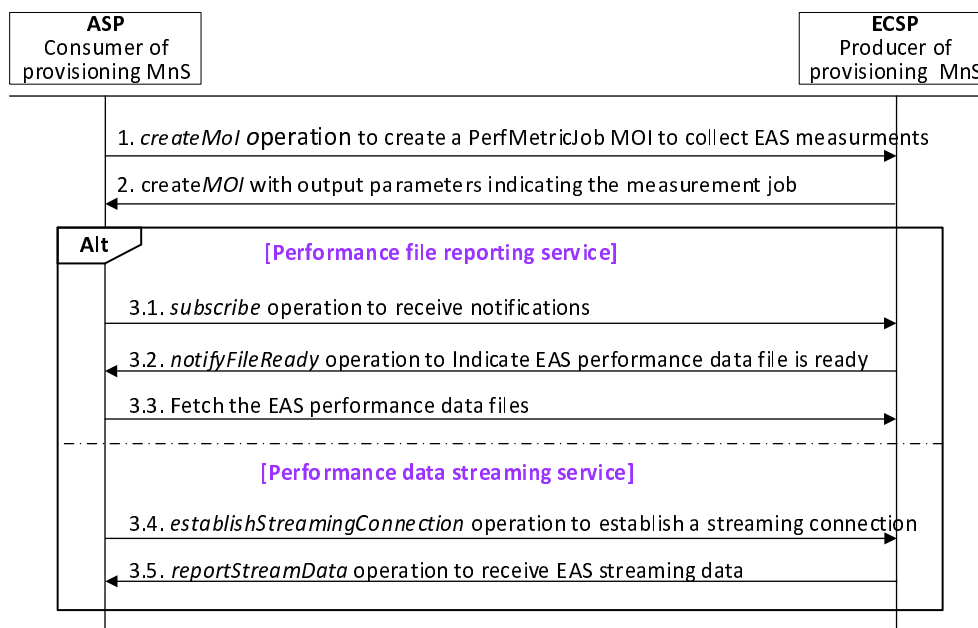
ASP
Consumer of provisioning MnS

ECSP
Producer of provisioning MnS

1. *createMoI* operation to create a PerfMetricJob MOI to collect EAS measurments

2. create*MOI* with output parameters indicating the measurement job

Alt

[Performance file reporting service]

3.1. *subscribe* operation to receive notifications

3.2. *notifyFileReady* operation to Indicate EAS performance data file is ready

3.3. Fetch the EAS performance data files

[Performance data streaming service]

3.4. *establishStreamingConnection* operation to establish a streaming connection

3.5. *reportStreamData* operation to receive EAS streaming data